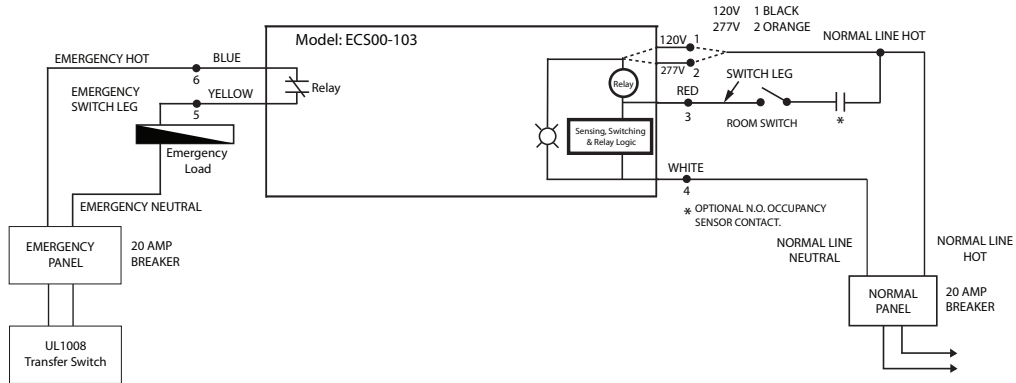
120V 1 BLACK
277V 2 ORANGE

Model: ECS00-103

NORMAL LINE HOT

EMERGENCY HOT

BLUE

6

120V 1

277V 2

Relay

EMERGENCY SWITCH LEG

YELLOW

5

Relay

SWITCH LEG

RED

3

ROOM SWITCH

*

Sensing, Switching & Relay Logic

Emergency Load

WHITE

4

EMERGENCY NEUTRAL

* OPTIONAL N.O. OCCUPANCY SENSOR CONTACT.

EMERGENCY PANEL

20 AMP BREAKER

NORMAL LINE NEUTRAL

NORMAL LINE HOT

NORMAL PANEL

20 AMP BREAKER

UL1008 Transfer Switch